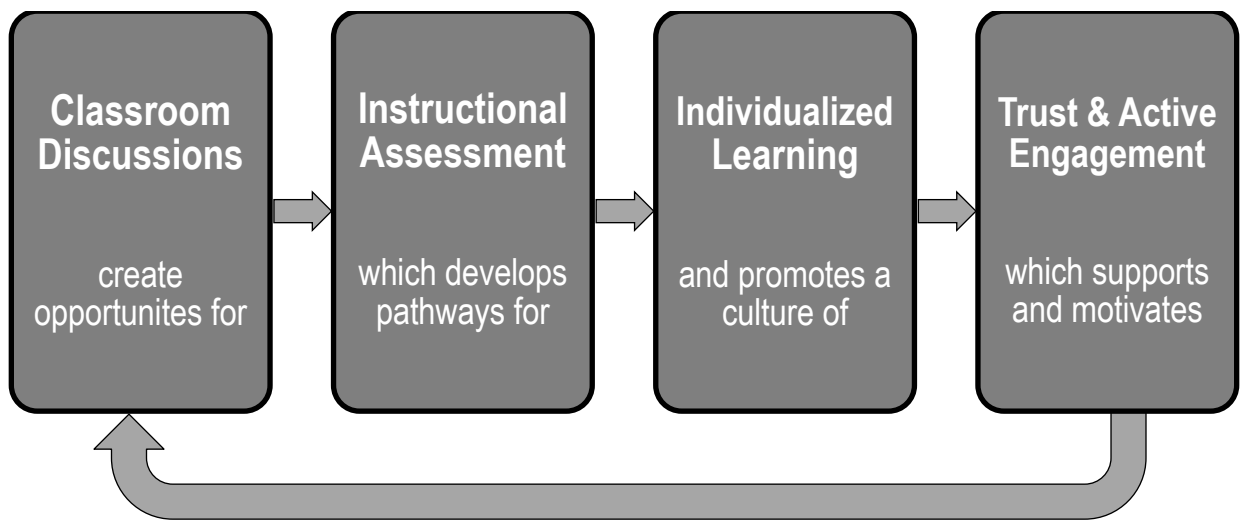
Classroom Discussions

create opportunites for

Instructional Assessment

which develops pathways for

Individualized Learning

and promotes a culture of

Trust & Active Engagement

which supports and motivates